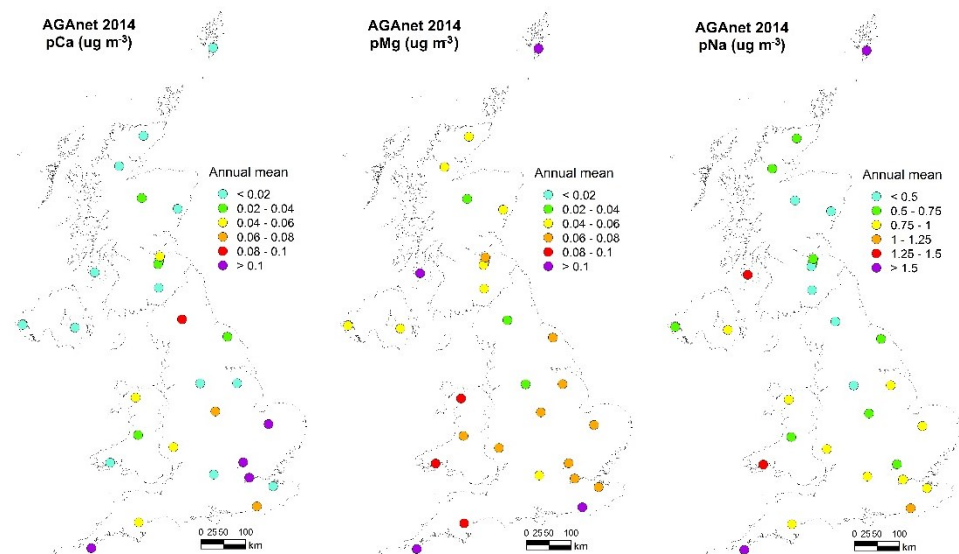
AGAnet 2014
pCa (ug m$^{-3}$)

Annual mean
< 0.02
0.02 - 0.04
0.04 - 0.06
0.06 - 0.08
0.08 - 0.1
> 0.1

0 25 50 100
km

AGAnet 2014
pMg (ug m$^{-3}$)

Annual mean
< 0.02
0.02 - 0.04
0.04 - 0.06
0.06 - 0.08
0.08 - 0.1
> 0.1

0 25 50 100
km

AGAnet 2014
pNa (ug m$^{-3}$)

Annual mean
< 0.5
0.5 - 0.75
0.75 - 1
1 - 1.25
1.25 - 1.5
> 1.5

0 25 50 100
km